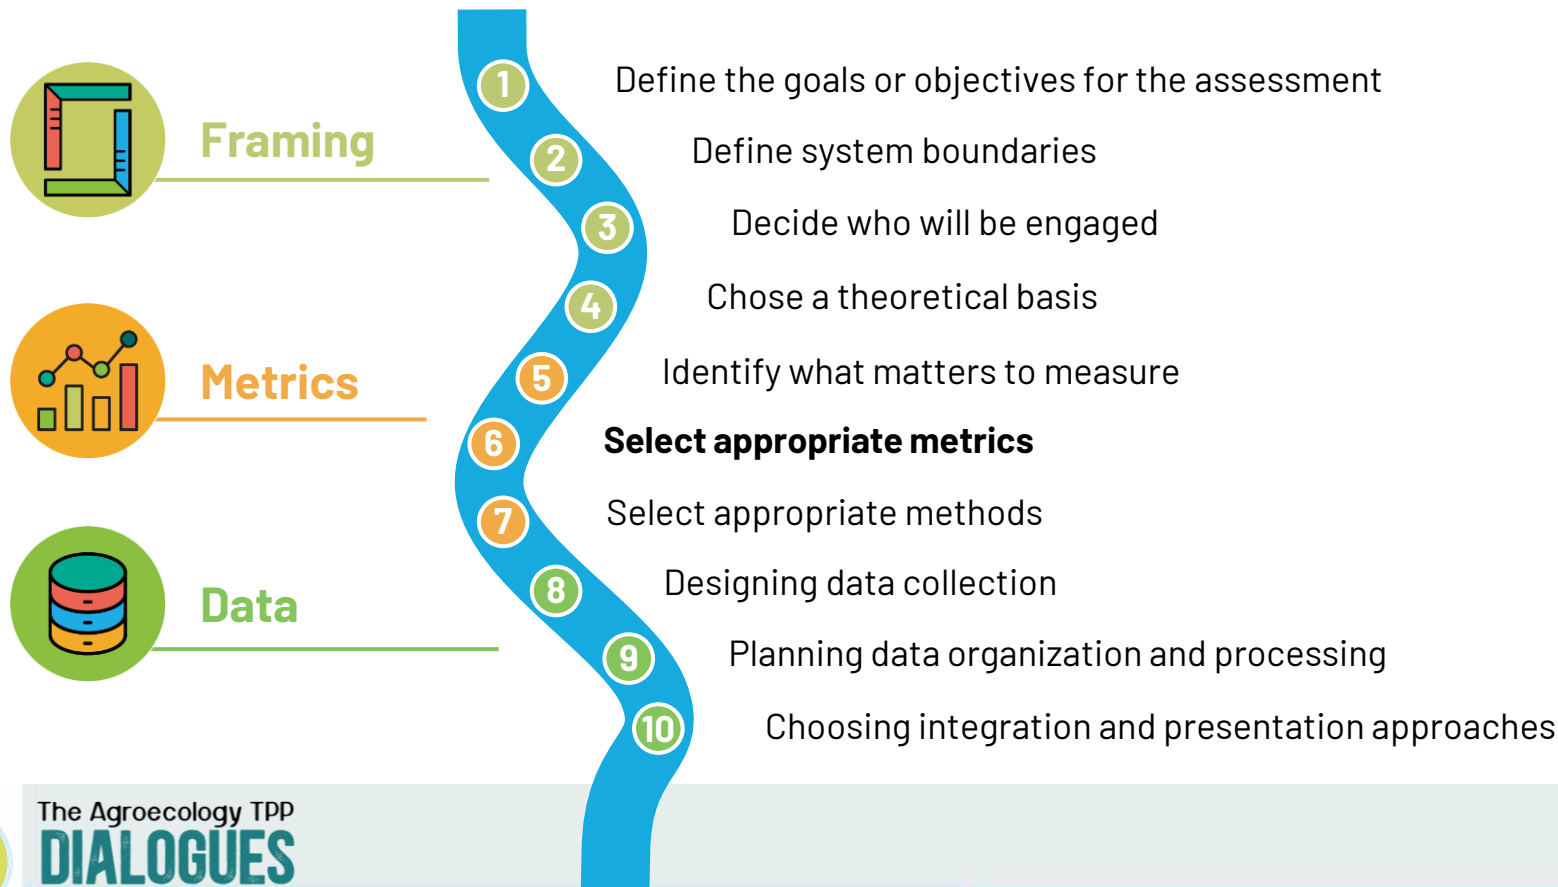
Framing

Metrics

Data

1 Define the goals or objectives for the assessment

2 Define system boundaries

3 Decide who will be engaged

4 Chose a theoretical basis

5 Identify what matters to measure

6 **Select appropriate metrics**

7 Select appropriate methods

8 Designing data collection

9 Planning data organization and processing

10 Choosing integration and presentation approaches

The Agroecology TPP
DIALOGUES